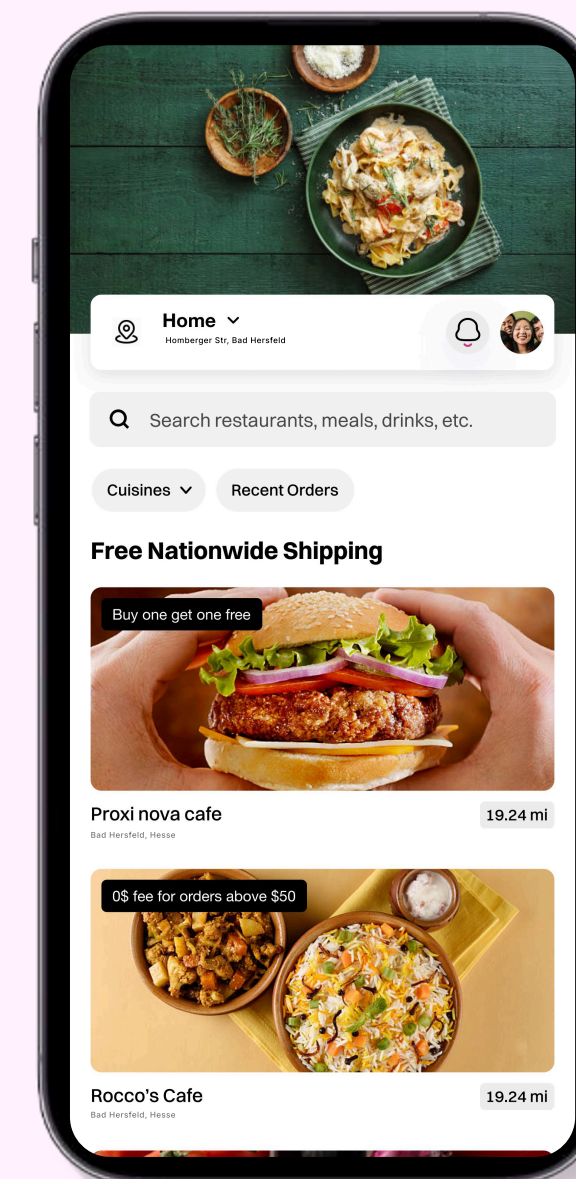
Home
Homberger Str, Bad Hersfeld

Search restaurants, meals, drinks, etc.

Cuisines

Recent Orders

Free Nationwide Shipping

Buy one get one free

Proxi nova cafe
Bad Hersfeld, Hesse

19.24 mi

0$ fee for orders above $50

Rocco's Cafe
Bad Hersfeld, Hesse

19.24 mi